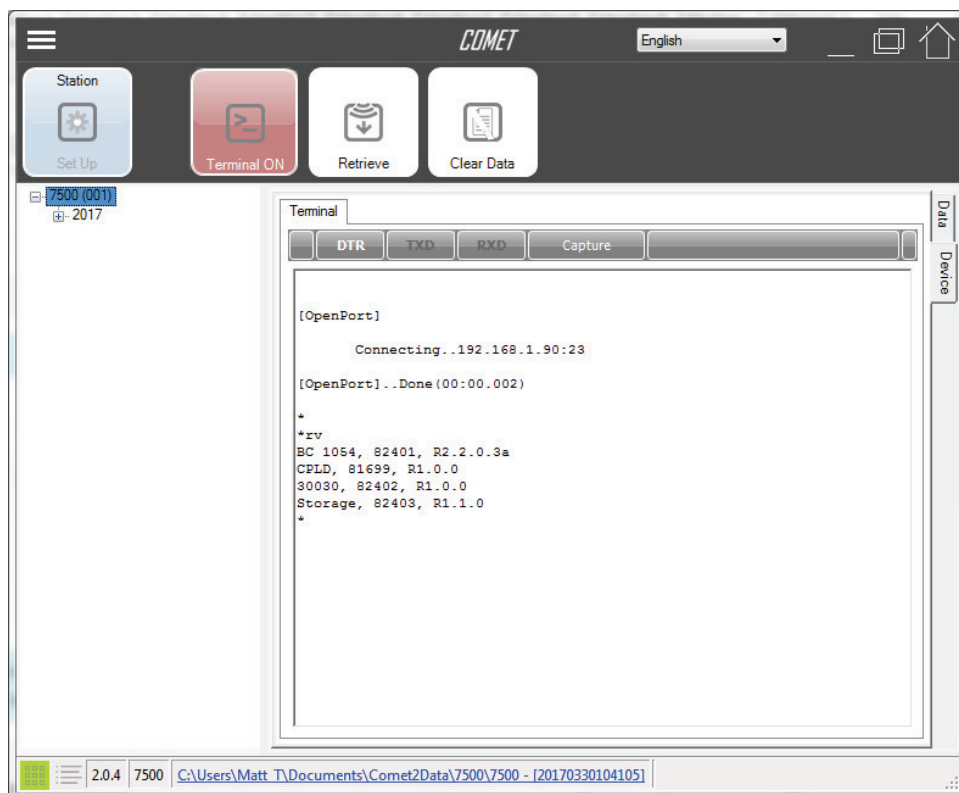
COMET

English

Station

Set Up

Terminal ON

Retrieve

Clear Data

7500 (001)
2017

Terminal

DTR TXD RXD Capture

Data

Device

[OpenPort]

Connecting..192.168.1.90:23

[OpenPort]..Done(00:00.002)

*
*rv
BC 1054, 82401, R2.2.0.3a
CPLD, 81699, R1.0.0
30030, 82402, R1.0.0
Storage, 82403, R1.1.0
*

2.0.4 7500 C:\Users\Matt_T\Documents\Comet2Data\7500\7500 - [20170330104105]